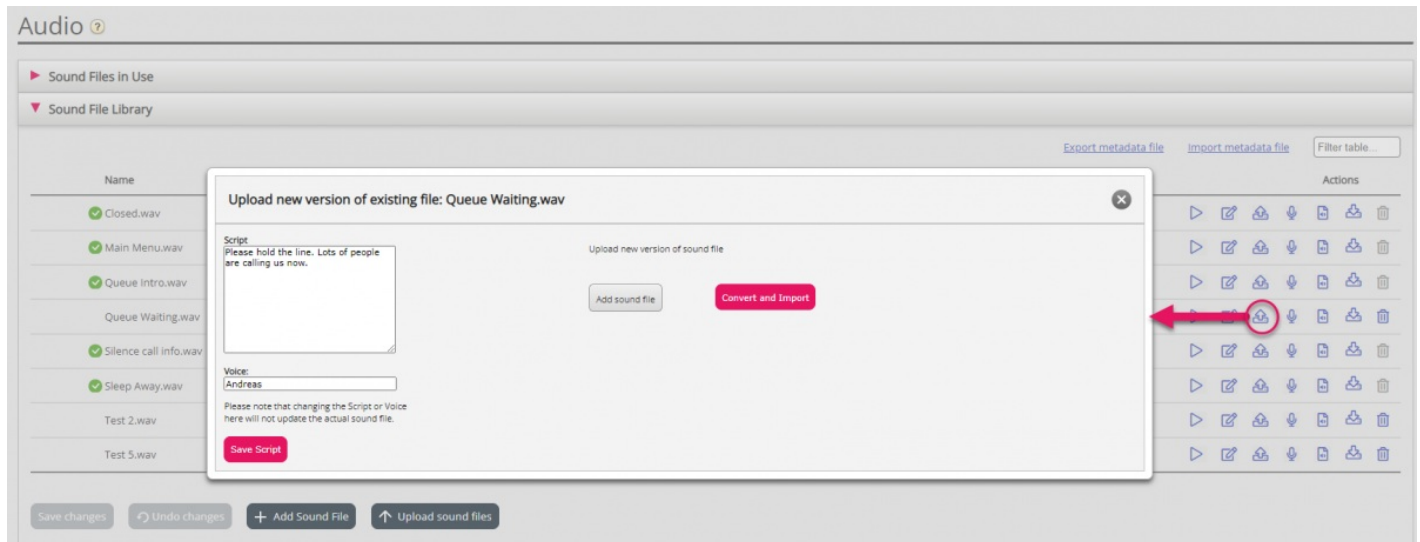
Audio

Sound Files in Use

Sound File Library

Export metadata file Import metadata file Filter table...

Name

Actions

Closed.wav

Main Menu.wav

Queue Intro.wav

Queue Waiting.wav

Silence call info.wav

Sleep Away.wav

Test 2.wav

Test 5.wav

Upload new version of existing file: Queue Waiting.wav

Script
Please hold the line. Lots of people are calling us now.

Voice:
Andreas

Please note that changing the Script or Voice here will not update the actual sound file.

Save Script

Upload new version of sound file

Add sound file

Convert and Import

Save changes Undo changes + Add Sound File Upload sound files